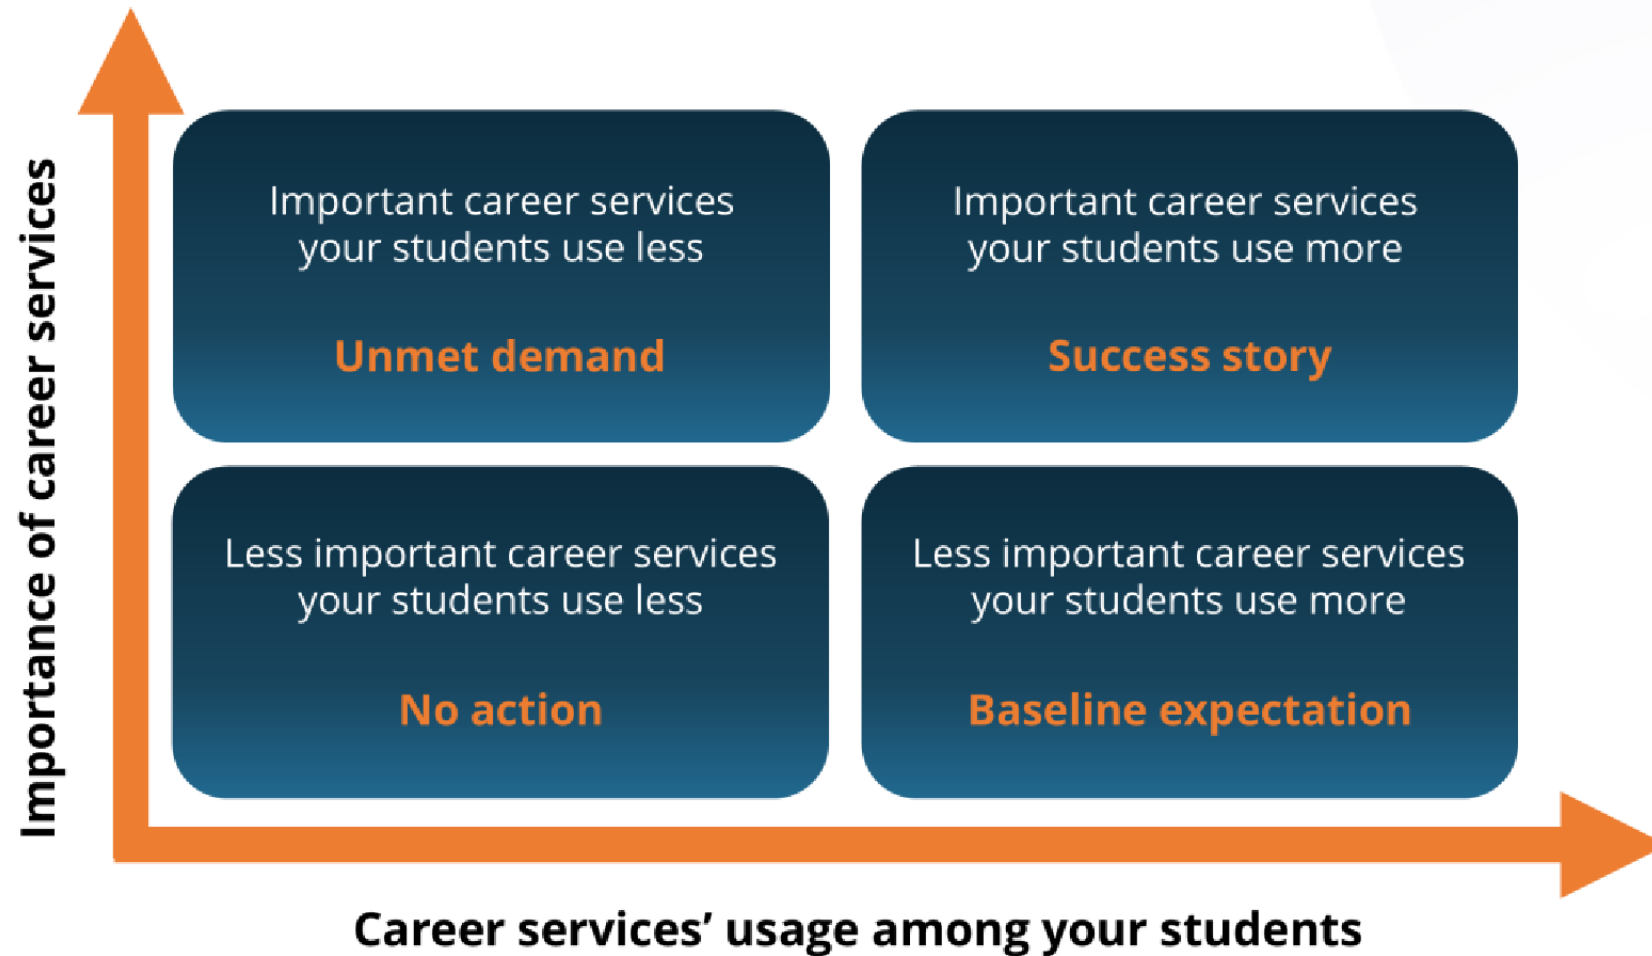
Importance of career services

Important career services your students use less

Unmet demand

Important career services your students use more

Success story

Less important career services your students use less

No action

Less important career services your students use more

Baseline expectation

Career services' usage among your students